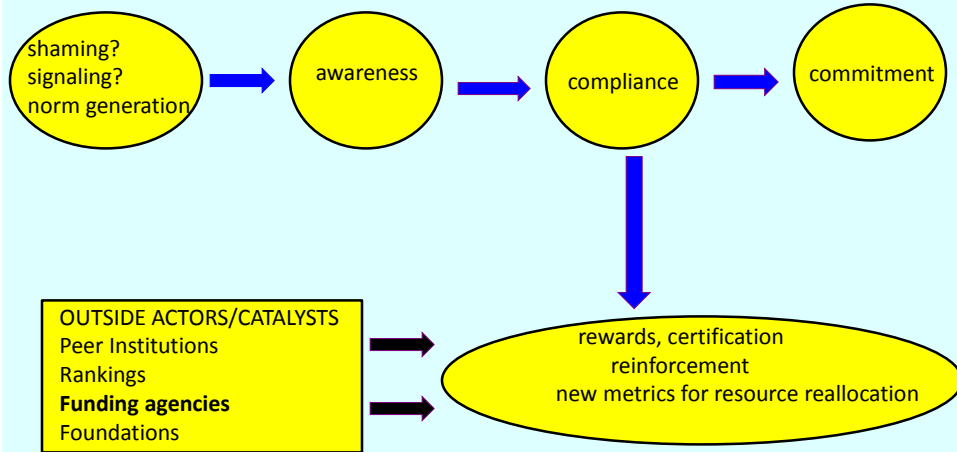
shaming?
signaling?
norm generation

awareness

compliance

commitment

OUTSIDE ACTORS/CATALYSTS
Peer Institutions
Rankings
Funding agencies
Foundations

rewards, certification
reinforcement
new metrics for resource reallocation